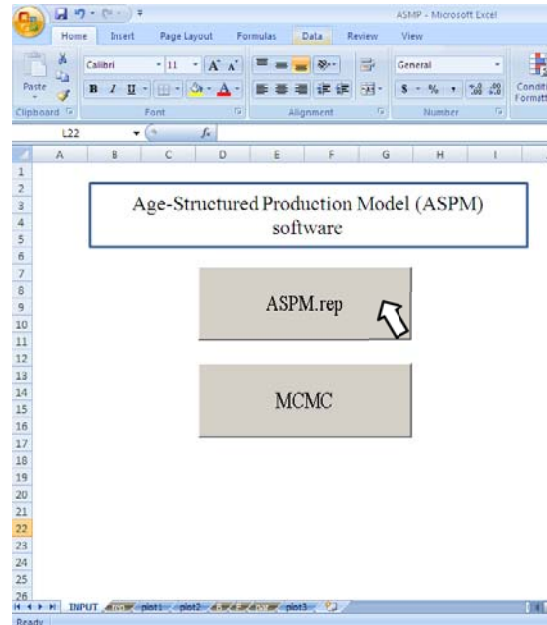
ASMP - Microsoft Excel

Home Insert Page Layout Formulas Data Review View

Paste
Clipboard

Calibri 11 A A
B I U
Font

Alignment

General
$ % ,
Number

Conditi Formatti

L22 $f_x$

A B C D E F G H I

1
2
3
4
5
6
7
8
9
10
11
12
13
14
15
16
17
18
19
20
21
22
23
24
25
26

Age-Structured Production Model (ASPM) software

ASPM.rep

MCMC

INPUT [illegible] plot1 plot2 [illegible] plot3

Ready